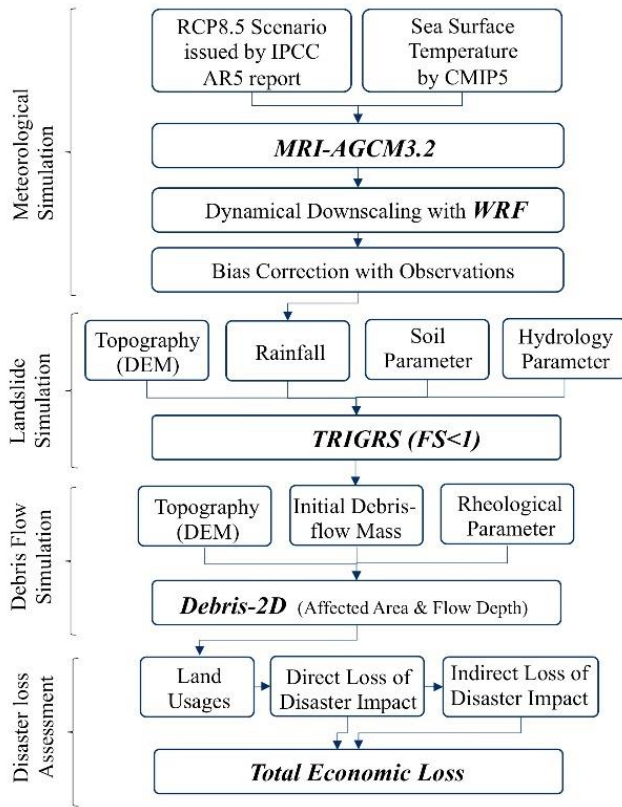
Meteorological Simulation

RCP8.5 Scenario issued by IPCC AR5 report

Sea Surface Temperature by CMIP5

MRI-AGCM3.2

Dynamical Downscaling with WRF

Bias Correction with Observations

Landslide Simulation

Topography (DEM)

Rainfall

Soil Parameter

Hydrology Parameter

TRIGRS (FS<1)

Debris Flow Simulation

Topography (DEM)

Initial Debris-flow Mass

Rheological Parameter

Debris-2D (Affected Area & Flow Depth)

Disaster loss Assessment

Land Usages

Direct Loss of Disaster Impact

Indirect Loss of Disaster Impact

Total Economic Loss